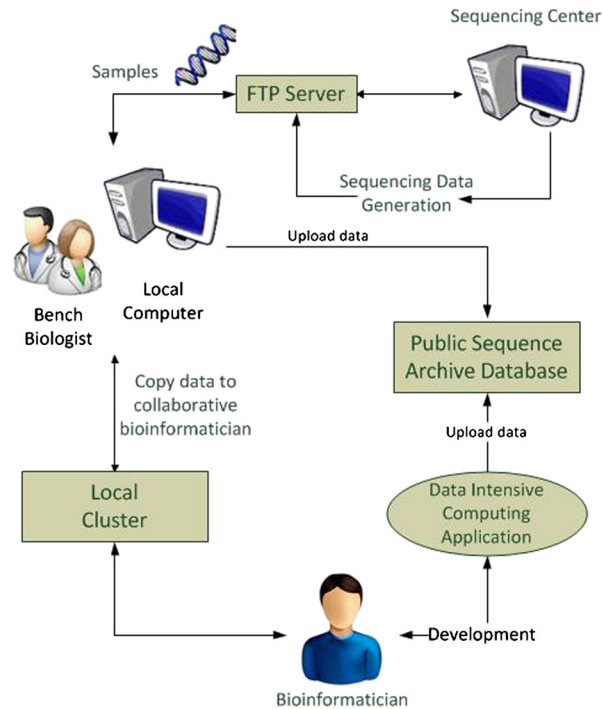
Sequencing Center

Samples

FTP Server

Sequencing Data Generation

Upload data

Bench Biologist

Local Computer

Public Sequence Archive Database

Copy data to collaborative bioinformatician

Upload data

Local Cluster

Data Intensive Computing Application

Development

Bioinformatician